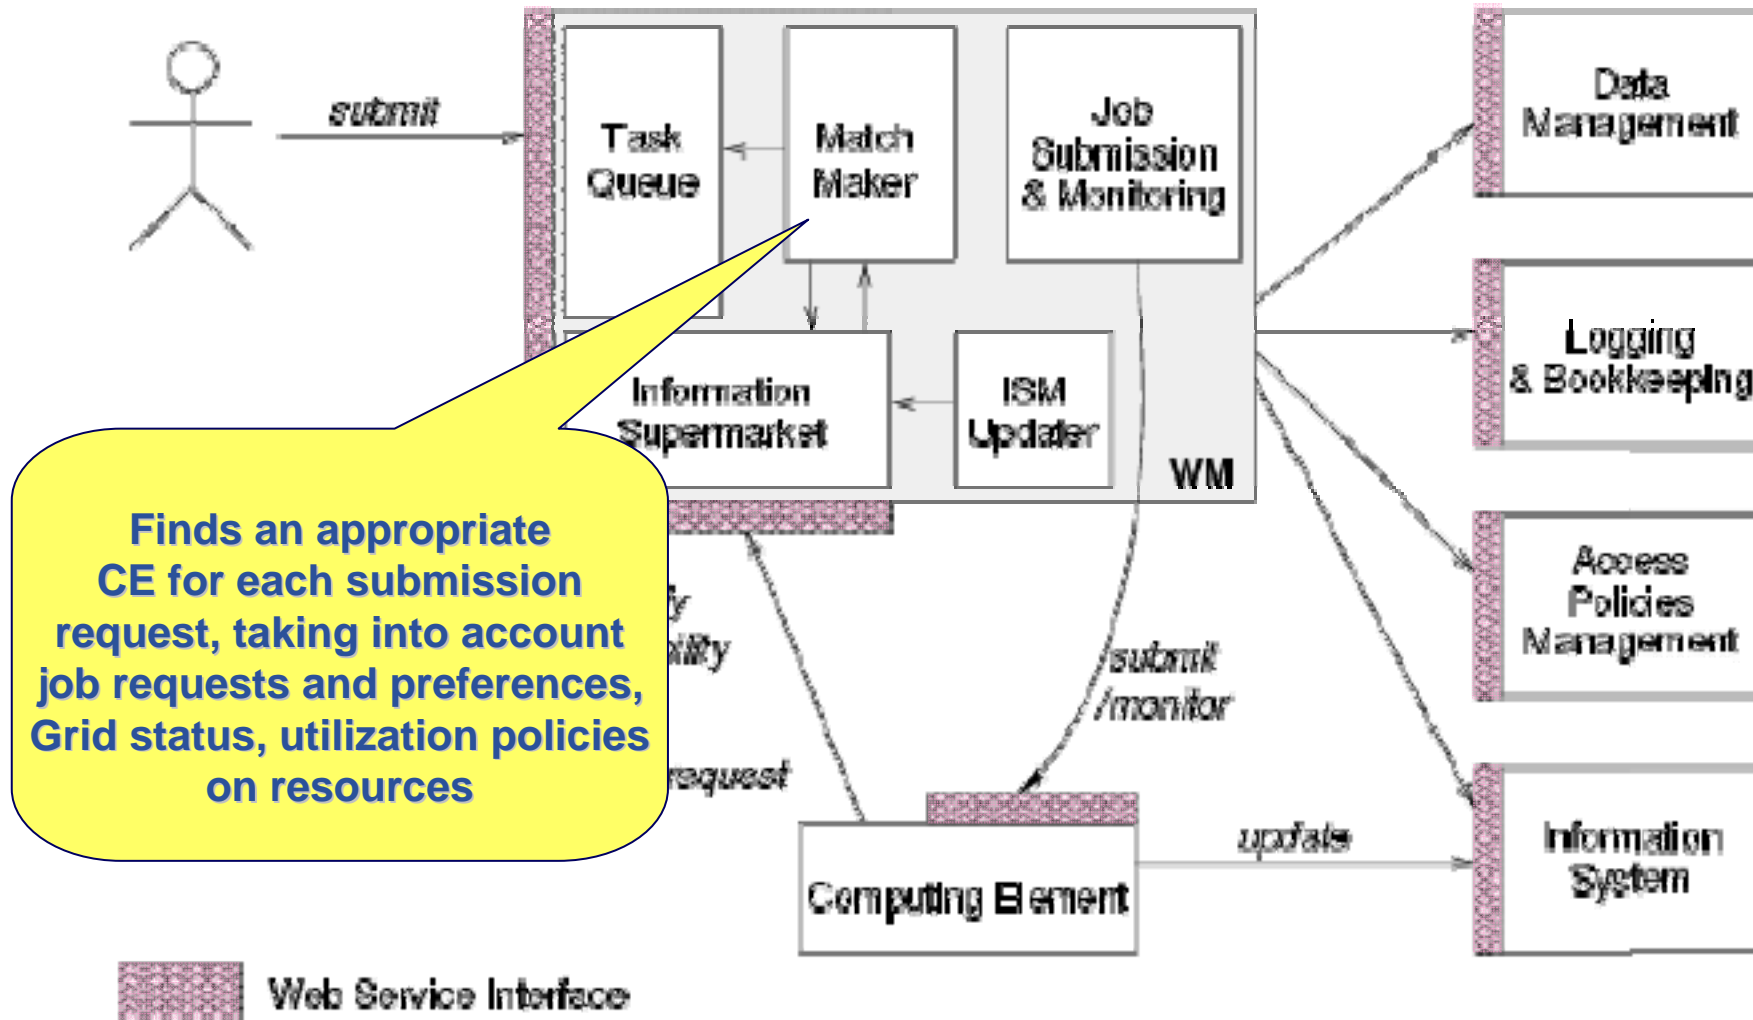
submit

Task Queue

Match Maker

Job Submission & Monitoring

Information Supermarket

ISM Updater

WM

Data Management

Logging & Bookkeeping

Access Policies Management

Information System

Finds an appropriate CE for each submission request, taking into account job requests and preferences, Grid status, utilization policies on resources

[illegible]y

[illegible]bility

request

submit /monitor

update

Computing Element

Web Service Interface